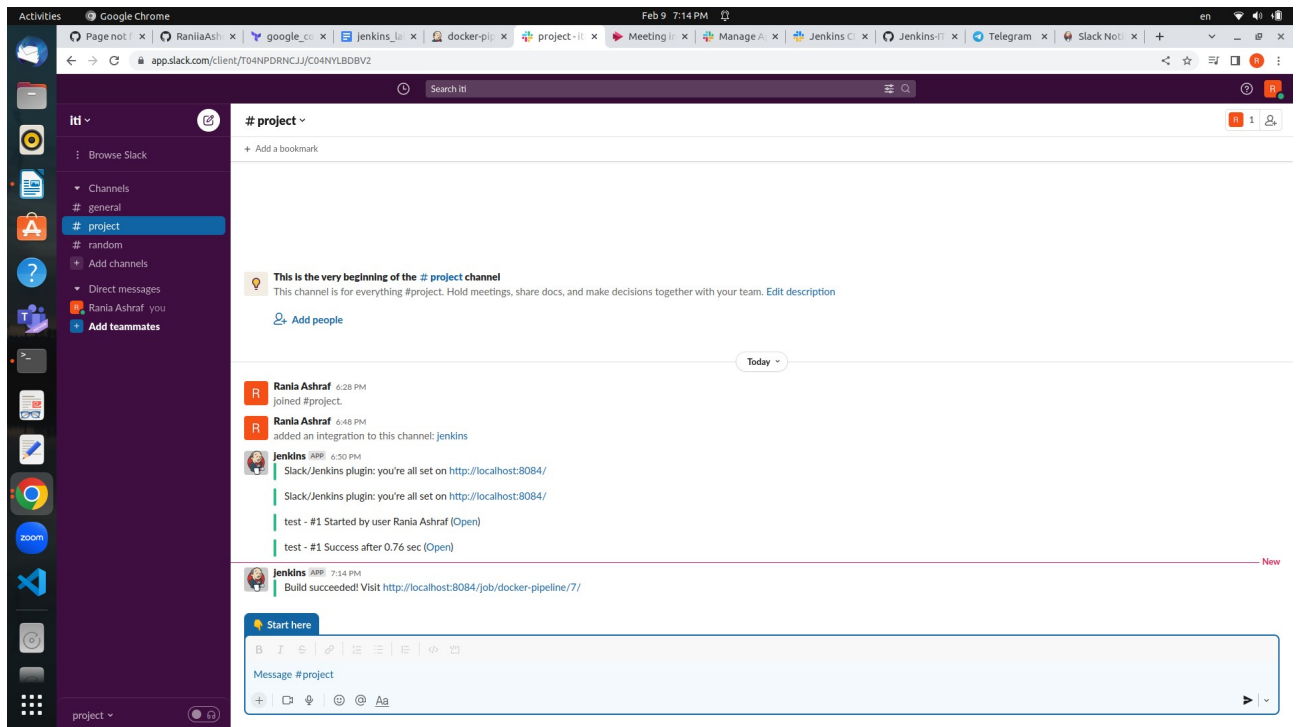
Activities Google Chrome Feb 9 7:14 PM en

Page not f × | RaniiaAsh × | google_c × | jenkins_la × | docker-pip × | project - iti × | Meeting in × | Manage A × | Jenkins C × | Jenkins-IT × | Telegram × | Slack Noti × | +

app.slack.com/client/T04NPDRNCJJ/C04NYLBDBV2

Search iti

iti

Browse Slack

Channels
# general
# project
# random
+ Add channels

Direct messages
Rania Ashraf you
+ Add teammates

project

# project

+ Add a bookmark

1

This is the very beginning of the # project channel
This channel is for everything #project. Hold meetings, share docs, and make decisions together with your team. Edit description

Add people

Today

Rania Ashraf 6:28 PM
joined #project.

Rania Ashraf 6:48 PM
added an integration to this channel: jenkins

jenkins APP 6:50 PM
Slack/Jenkins plugin: you're all set on http://localhost:8084/

Slack/Jenkins plugin: you're all set on http://localhost:8084/

test - #1 Started by user Rania Ashraf (Open)

test - #1 Success after 0.76 sec (Open)

New

jenkins APP 7:14 PM
Build succeeded! Visit http://localhost:8084/job/docker-pipeline/7/

Start here

Message #project

Aa